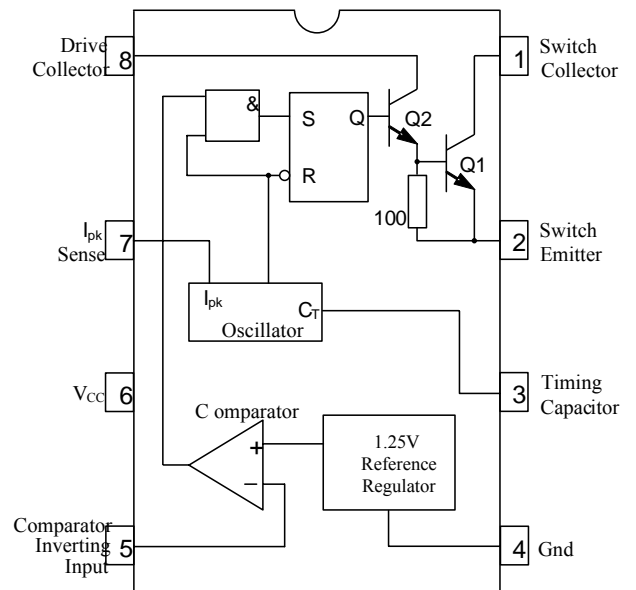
Drive Collector 8

1 Switch Collector

&

S

Q

R

Q2

Q1

100

$I_{pk}$ Sense 7

2 Switch Emitter

$I_{pk}$

$C_T$

Oscillator

$V_{CC}$ 6

3 Timing Capacitor

C omparator

+

−

1.25V Reference Regulator

Comparator Inverting Input 5

4 Gnd